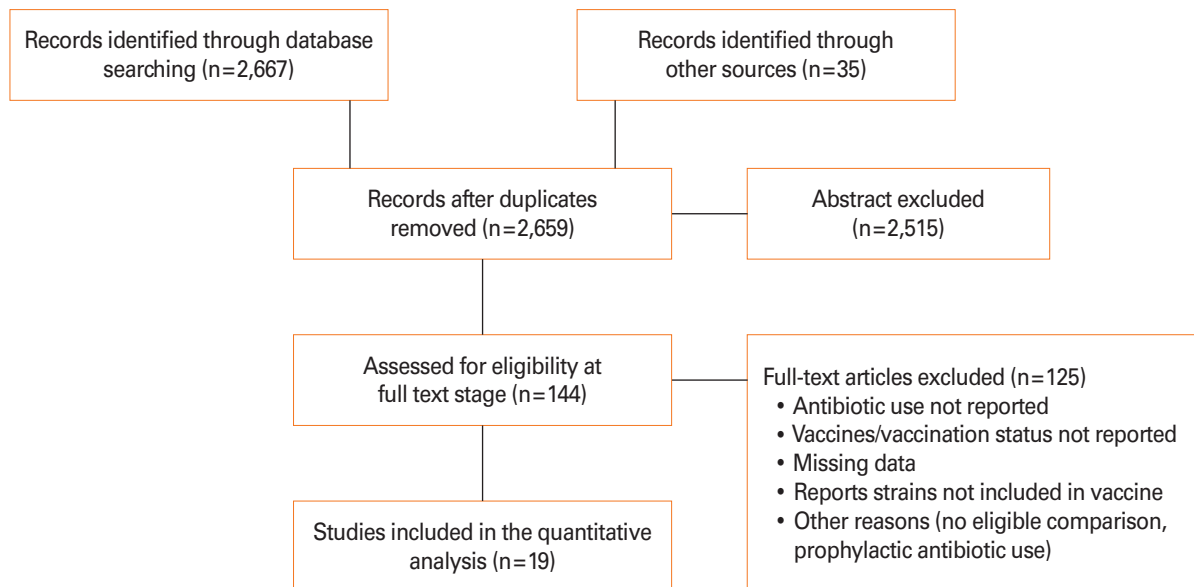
Records identified through database searching (n=2,667)

Records identified through other sources (n=35)

Records after duplicates removed (n=2,659)

Abstract excluded (n=2,515)

Assessed for eligibility at full text stage (n=144)

Full-text articles excluded (n=125)
• Antibiotic use not reported
• Vaccines/vaccination status not reported
• Missing data
• Reports strains not included in vaccine
• Other reasons (no eligible comparison, prophylactic antibiotic use)

Studies included in the quantitative analysis (n=19)